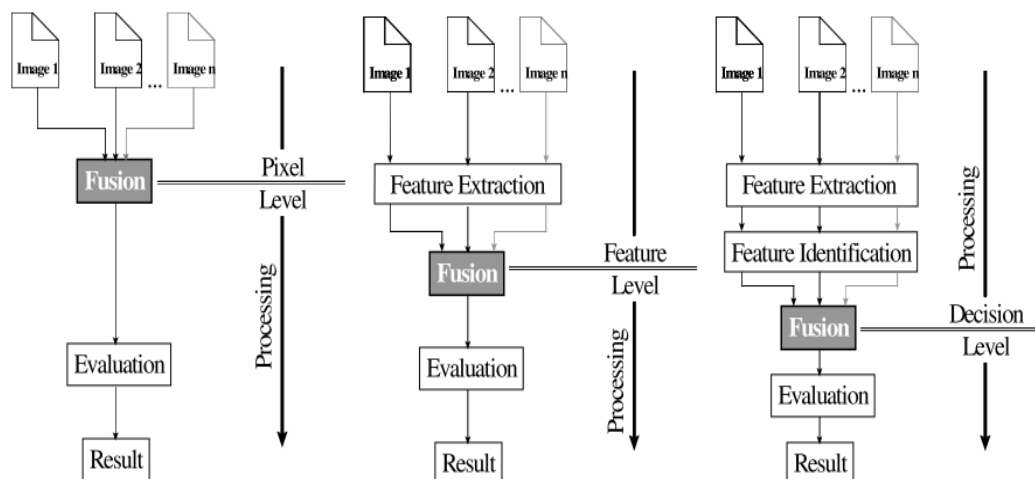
Image 1
Image 2
...
Image n
Fusion
Pixel
Level
Processing
Evaluation
Result

Image 1
Image 2
...
Image n
Feature Extraction
Fusion
Feature
Level
Processing
Evaluation
Result

Image 1
Image 2
...
Image n
Feature Extraction
Feature Identification
Fusion
Processing
Decision
Level
Evaluation
Result